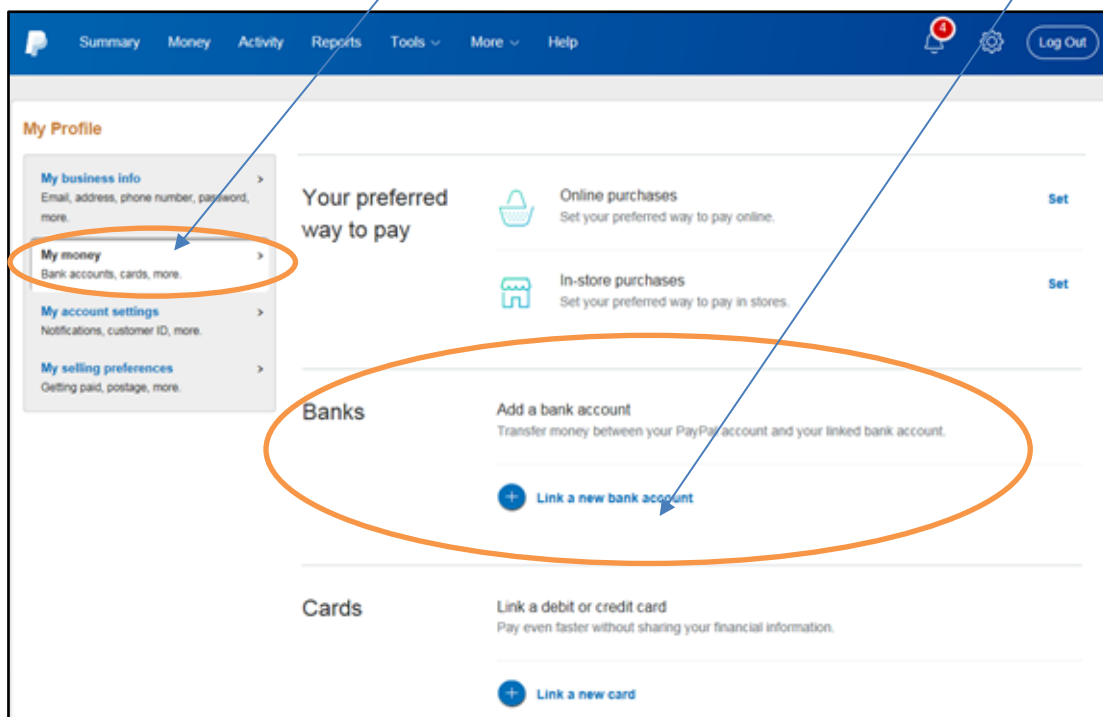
Summary Money Activity Reports Tools More Help

4

Log Out

My Profile

My business info
Email, address, phone number, password, more.

My money
Bank accounts, cards, more.

My account settings
Notifications, customer ID, more.

My selling preferences
Getting paid, postage, more.

Your preferred way to pay

Online purchases
Set your preferred way to pay online.
Set

In-store purchases
Set your preferred way to pay in stores.
Set

Banks

Add a bank account
Transfer money between your PayPal account and your linked bank account.

Link a new bank account

Cards

Link a debit or credit card
Pay even faster without sharing your financial information.

Link a new card